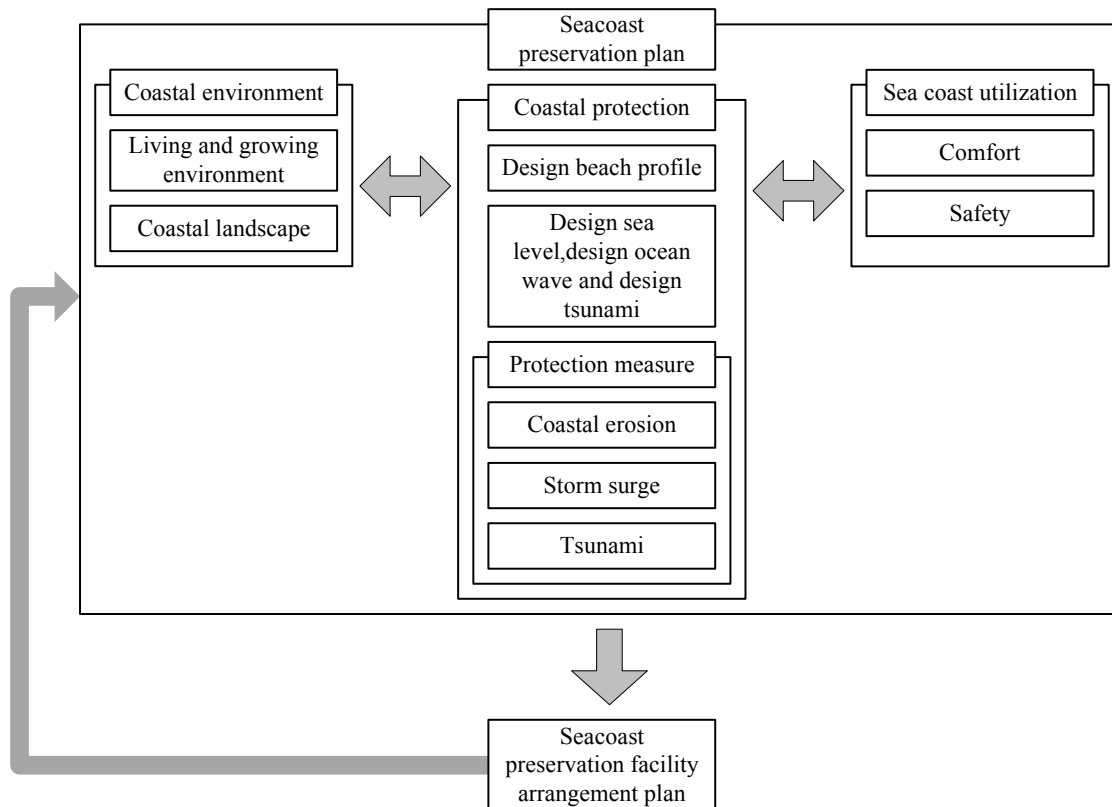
Seacoast preservation plan

Coastal environment

Living and growing environment

Coastal landscape

Coastal protection

Design beach profile

Design sea level,design ocean wave and design tsunami

Protection measure

Coastal erosion

Storm surge

Tsunami

Sea coast utilization

Comfort

Safety

Seacoast preservation facility arrangement plan